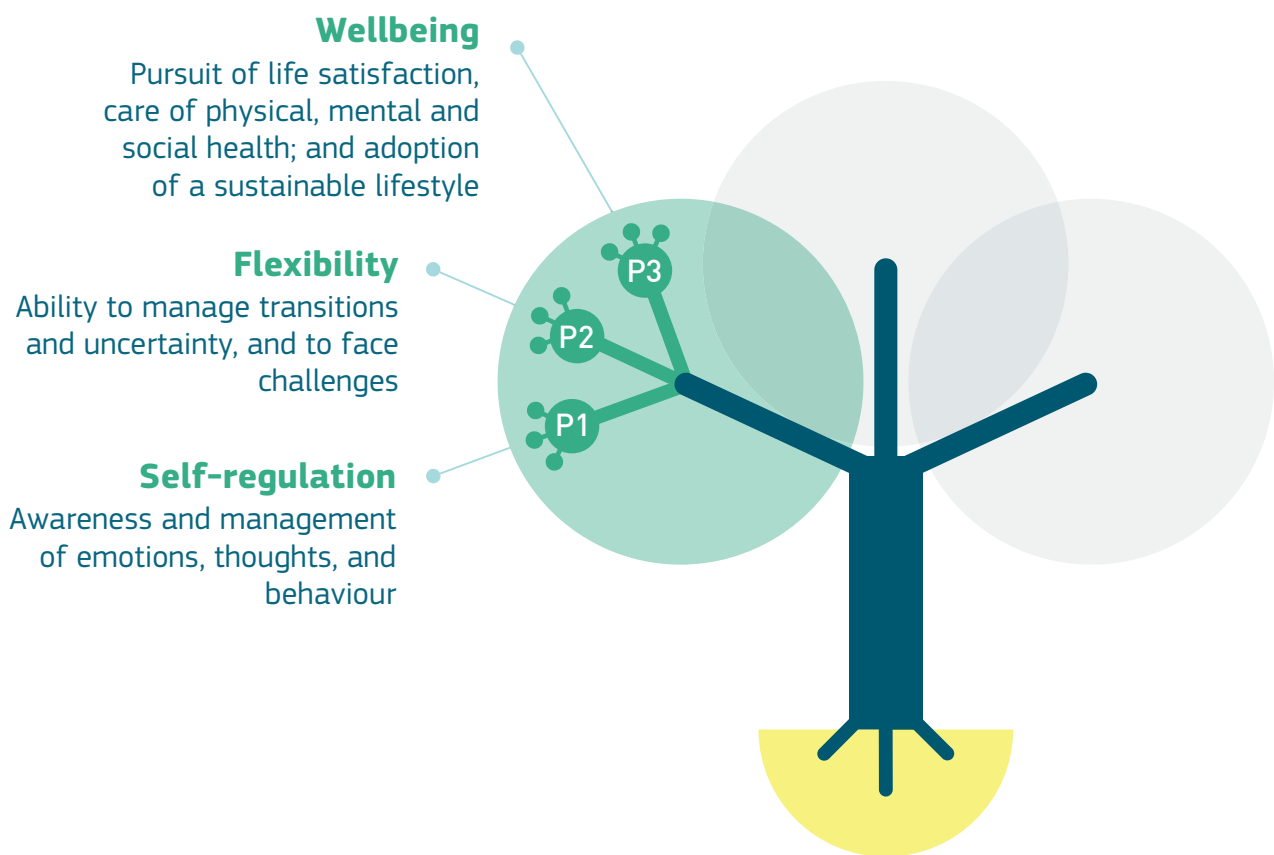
Wellbeing
Pursuit of life satisfaction, care of physical, mental and social health; and adoption of a sustainable lifestyle

Flexibility
Ability to manage transitions and uncertainty, and to face challenges

Self-regulation
Awareness and management of emotions, thoughts, and behaviour

P3

P2

P1